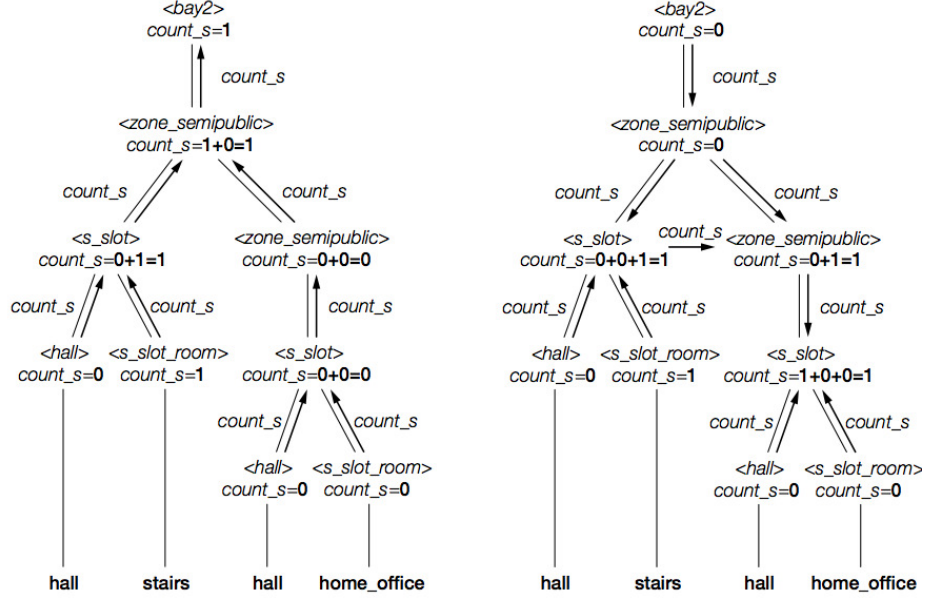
<bay2>
count_s=1

count_s

<zone_semipublic>
count_s=1+0=1

count_s count_s

<s_slot>
count_s=0+1=1

<zone_semipublic>
count_s=0+0=0

count_s count_s

count_s

<hall>
count_s=0

<s_slot_room>
count_s=1

<s_slot>
count_s=0+0=0

count_s count_s

<hall>
count_s=0

<s_slot_room>
count_s=0

hall stairs hall home_office

<bay2>
count_s=0

count_s

<zone_semipublic>
count_s=0

count_s count_s

<s_slot>
count_s=0+0+1=1

count_s

<zone_semipublic>
count_s=0+1=1

count_s count_s

count_s

<hall>
count_s=0

<s_slot_room>
count_s=1

<s_slot>
count_s=1+0+0=1

count_s count_s

<hall>
count_s=0

<s_slot_room>
count_s=0

hall stairs hall home_office